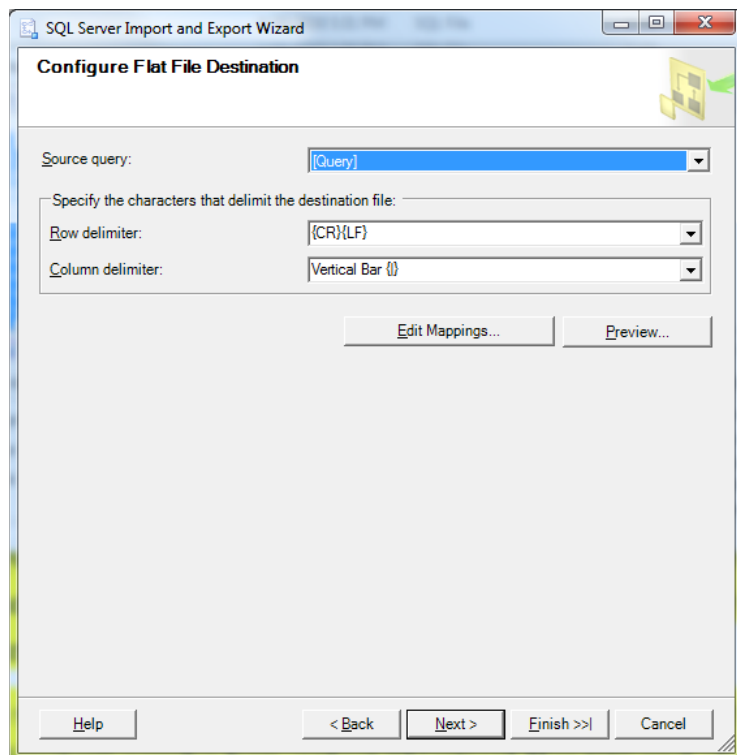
SQL Server Import and Export Wizard

Configure Flat File Destination

Source query:
[Query]

Specify the characters that delimit the destination file:

Row delimiter:
{CR}{LF}

Column delimiter:
Vertical Bar {|}

Edit Mappings...

Preview...

Help

< Back

Next >

Finish >>|

Cancel